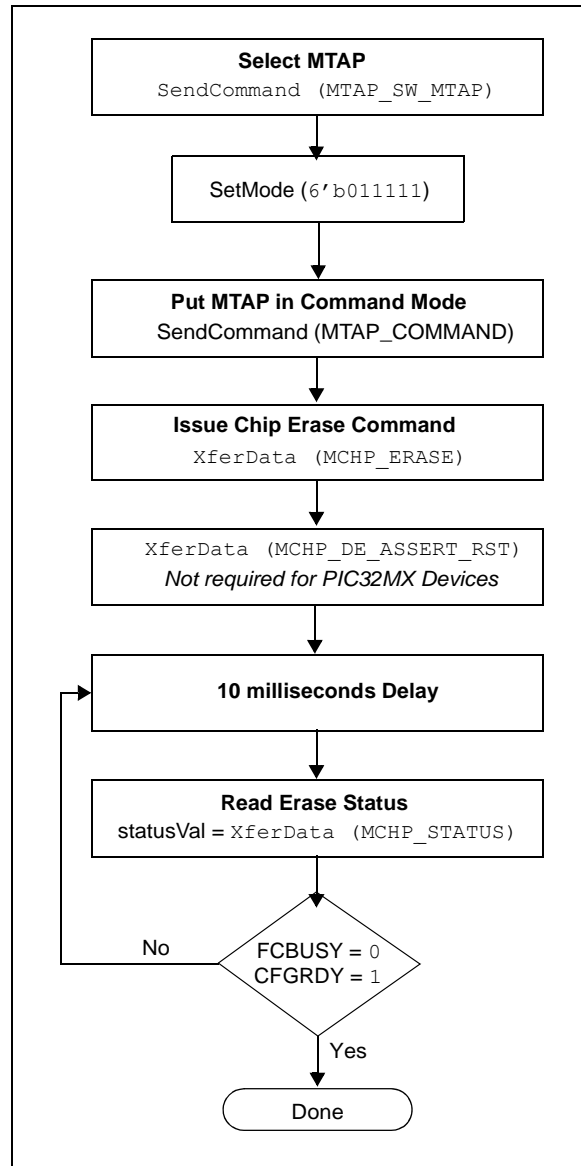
Select MTAP
SendCommand (MTAP_SW_MTAP)

SetMode (6'b011111)

Put MTAP in Command Mode
SendCommand (MTAP_COMMAND)

Issue Chip Erase Command
XferData (MCHP_ERASE)

XferData (MCHP_DE_ASSERT_RST)
Not required for PIC32MX Devices

10 milliseconds Delay

Read Erase Status
statusVal = XferData (MCHP_STATUS)

FCBUSY = 0
CFGRDY = 1

No

Yes

Done